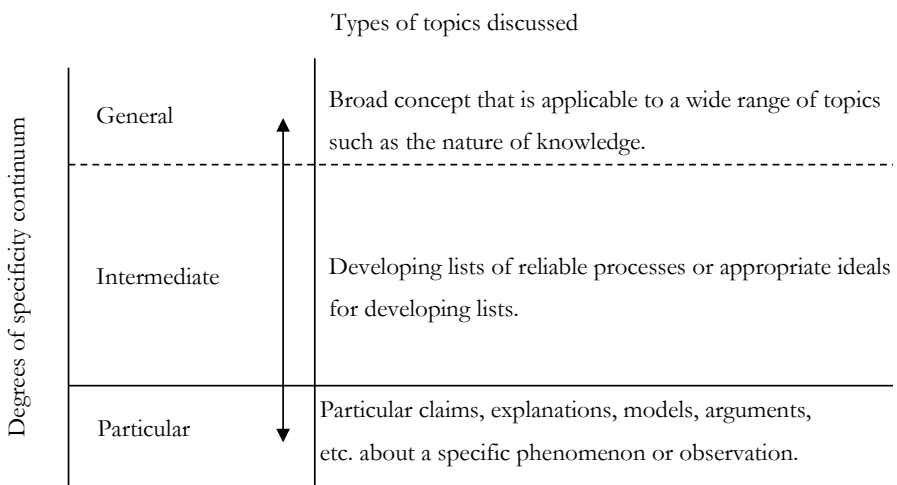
Types of topics discussed

Degrees of specificity continuum

| | |
|---|---|
| General | Broad concept that is applicable to a wide range of topics such as the nature of knowledge. |
| Intermediate | Developing lists of reliable processes or appropriate ideals for developing lists. |
| Particular | Particular claims, explanations, models, arguments, etc. about a specific phenomenon or observation. |